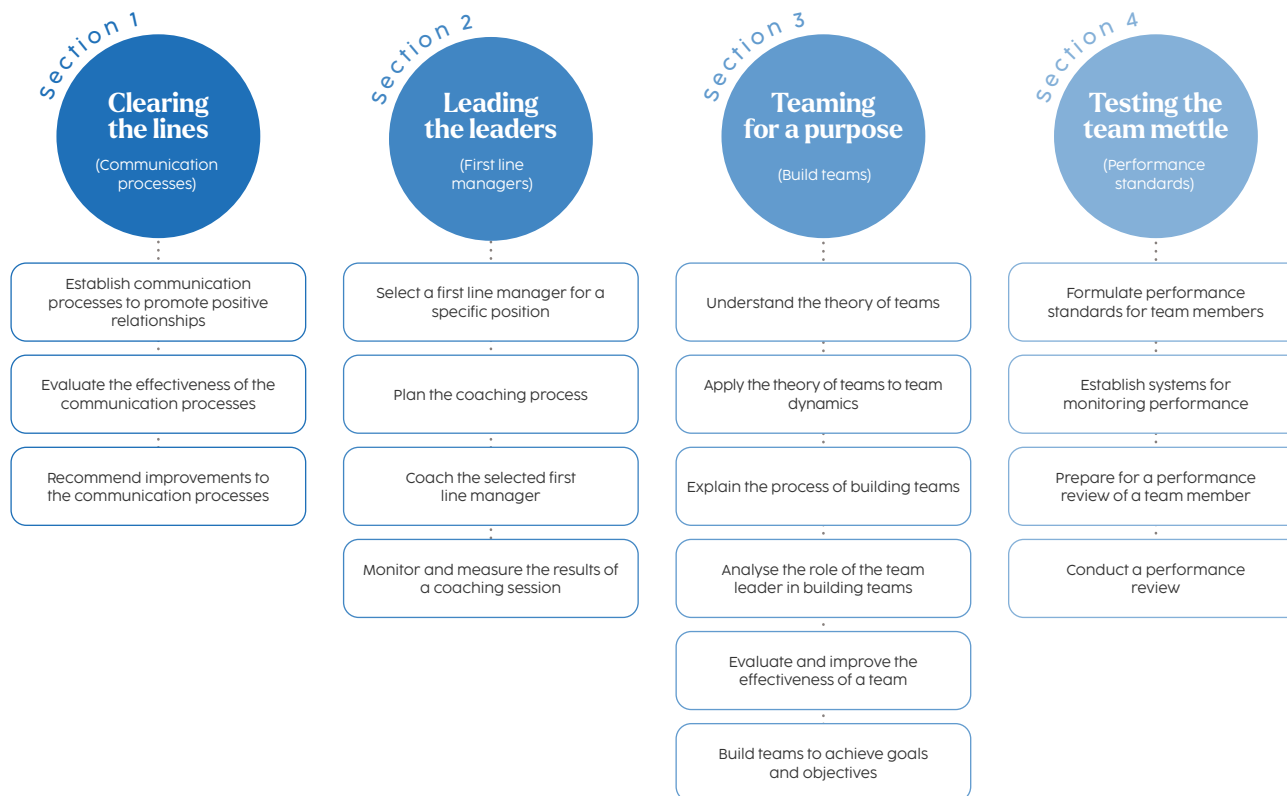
Section 1

Clearing the lines

(Communication processes)

Establish communication processes to promote positive relationships

Evaluate the effectiveness of the communication processes

Recommend improvements to the communication processes

Section 2

Leading the leaders

(First line managers)

Select a first line manager for a specific position

Plan the coaching process

Coach the selected first line manager

Monitor and measure the results of a coaching session

Section 3

Teaming for a purpose

(Build teams)

Understand the theory of teams

Apply the theory of teams to team dynamics

Explain the process of building teams

Analyse the role of the team leader in building teams

Evaluate and improve the effectiveness of a team

Build teams to achieve goals and objectives

Section 4

Testing the team mettle

(Performance standards)

Formulate performance standards for team members

Establish systems for monitoring performance

Prepare for a performance review of a team member

Conduct a performance review